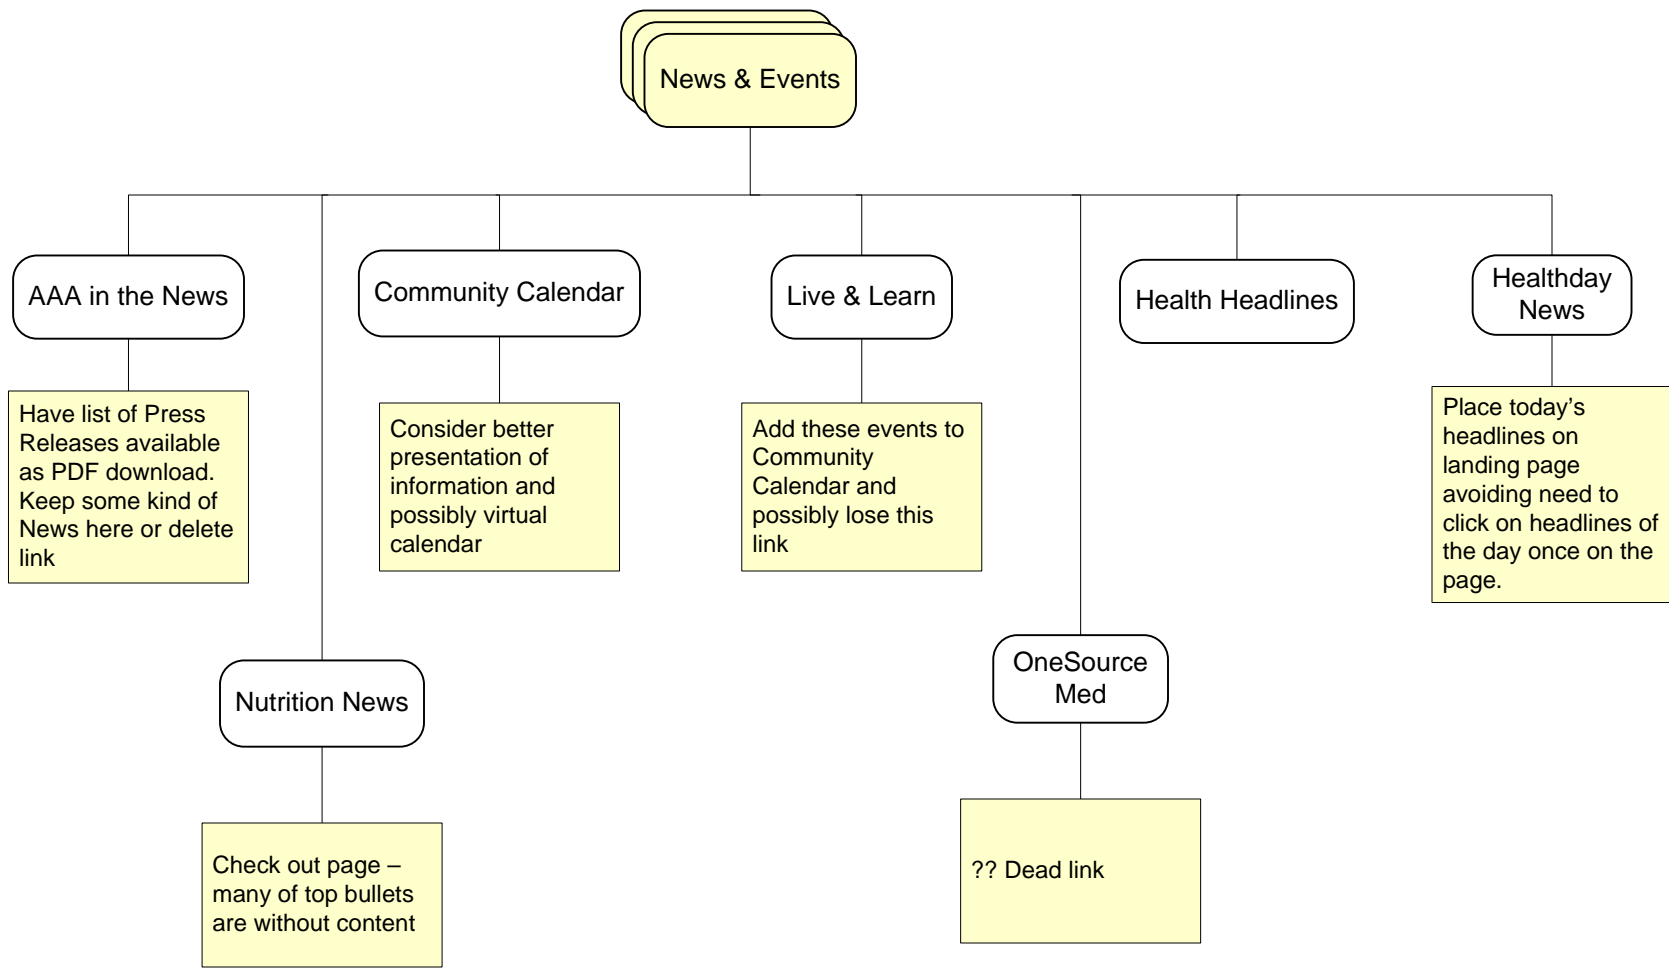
News & Events

AAA in the News

Have list of Press Releases available as PDF download. Keep some kind of News here or delete link

Nutrition News

Check out page – many of top bullets are without content

Community Calendar

Consider better presentation of information and possibly virtual calendar

Live & Learn

Add these events to Community Calendar and possibly lose this link

OneSource Med

?? Dead link

Health Headlines

Healthday News

Place today's headlines on landing page avoiding need to click on headlines of the day once on the page.